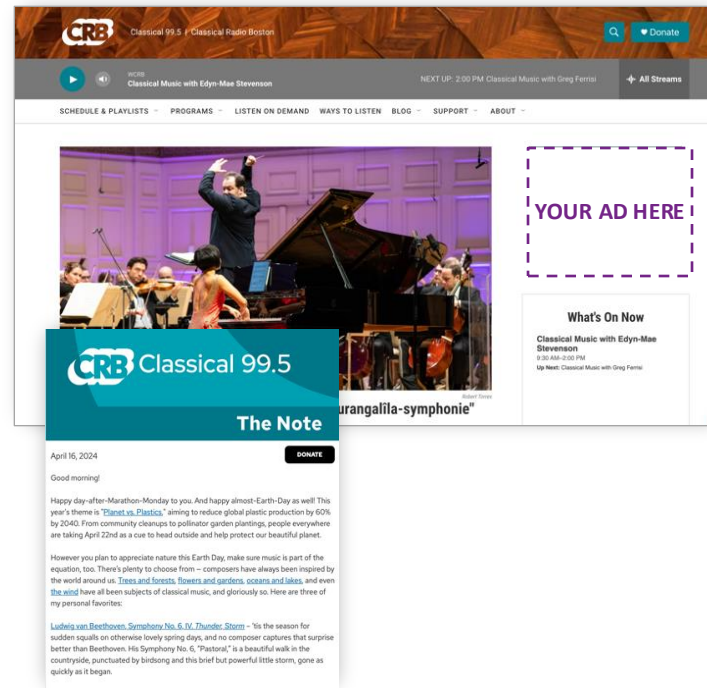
CRB Classical 99.5 | Classical Radio Boston

Donate

WCRB
Classical Music with Edyn-Mae Stevenson

NEXT UP: 2:00 PM Classical Music with Greg Ferrisi

All Streams

SCHEDULE & PLAYLISTS PROGRAMS LISTEN ON DEMAND WAYS TO LISTEN BLOG SUPPORT ABOUT

YOUR AD HERE

What's On Now

Classical Music with Edyn-Mae Stevenson
9:30 AM–2:00 PM
Up Next: Classical Music with Greg Ferrisi

Robert Torres

urangalîla-symphonie"

CRB Classical 99.5

The Note

April 16, 2024

DONATE

Good morning!

Happy day-after-Marathon-Monday to you. And happy almost-Earth-Day as well! This year's theme is "Planet vs. Plastics," aiming to reduce global plastic production by 60% by 2040. From community cleanups to pollinator garden plantings, people everywhere are taking April 22nd as a cue to head outside and help protect our beautiful planet.

However you plan to appreciate nature this Earth Day, make sure music is part of the equation, too. There's plenty to choose from — composers have always been inspired by the world around us. Trees and forests, flowers and gardens, oceans and lakes, and even the wind have all been subjects of classical music, and gloriously so. Here are three of my personal favorites:

Ludwig van Beethoven, Symphony No. 6, IV. Thunder, Storm – 'tis the season for sudden squalls on otherwise lovely spring days, and no composer captures that surprise better than Beethoven. His Symphony No. 6, "Pastoral," is a beautiful walk in the countryside, punctuated by birdsong and this brief but powerful little storm, gone as quickly as it began.